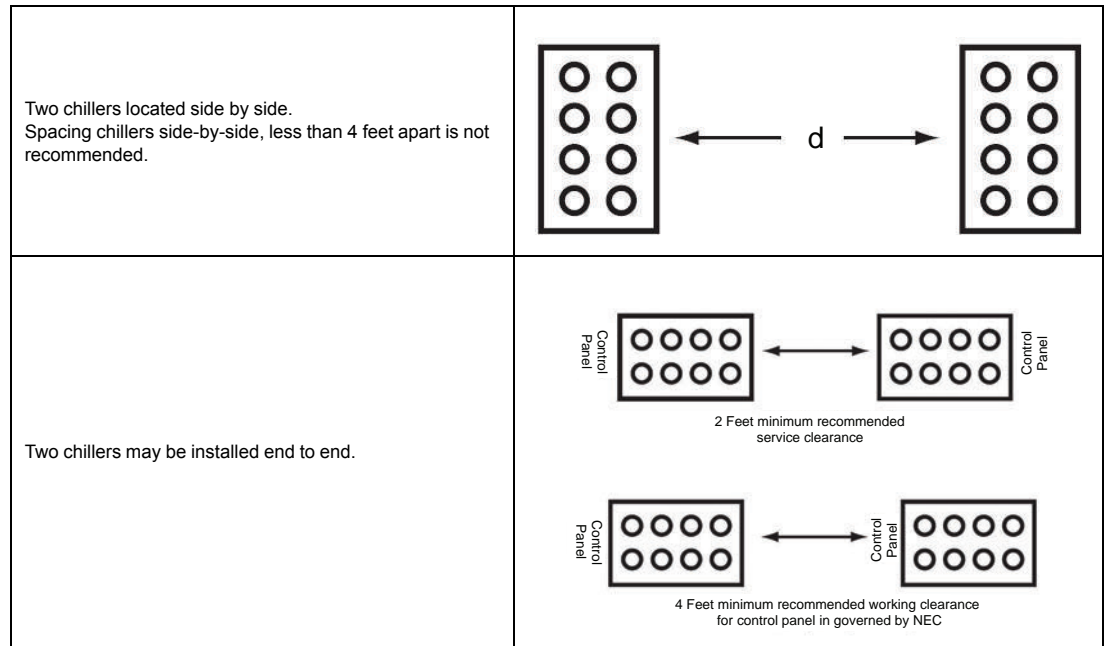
| | |
|---|---|
| Two chillers located side by side. Spacing chillers side-by-side, less than 4 feet apart is not recommended. | d |
| Two chillers may be installed end to end. | Control Panel Control Panel 2 Feet minimum recommended service clearance Control Panel Control Panel 4 Feet minimum recommended working clearance for control panel in governed by NEC |